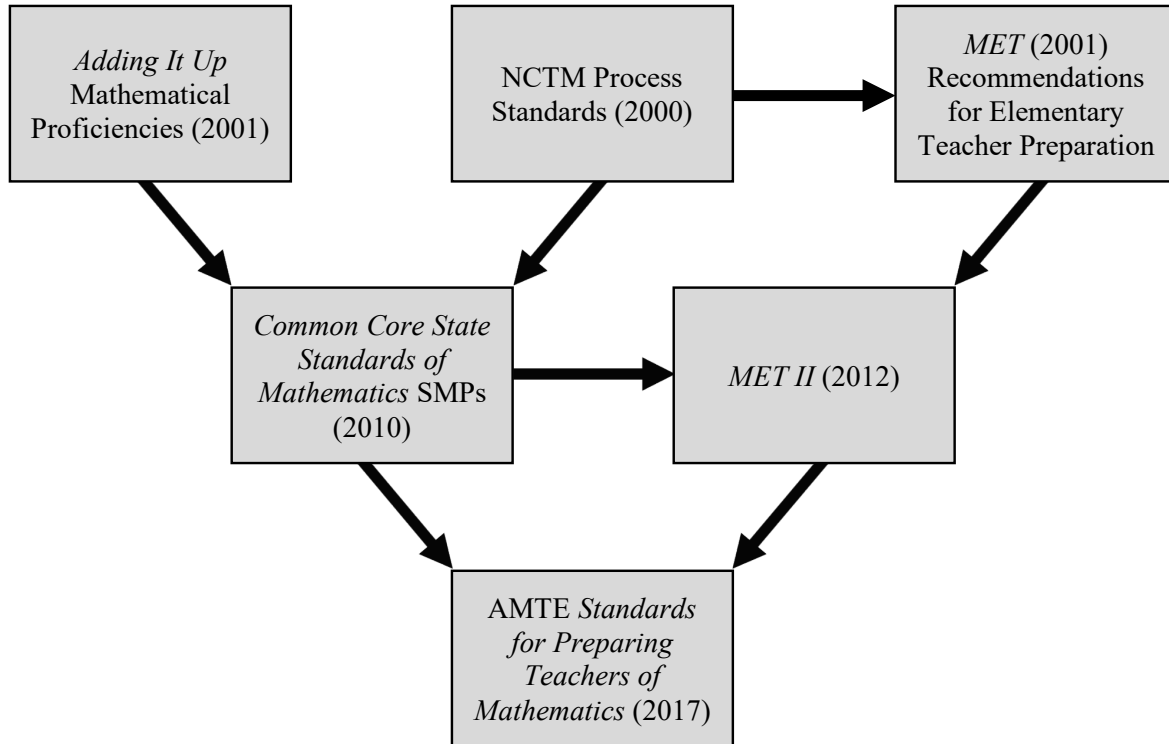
Adding It Up Mathematical Proficiencies (2001)

NCTM Process Standards (2000)

MET (2001) Recommendations for Elementary Teacher Preparation

Common Core State Standards of Mathematics SMPs (2010)

MET II (2012)

AMTE Standards for Preparing Teachers of Mathematics (2017)